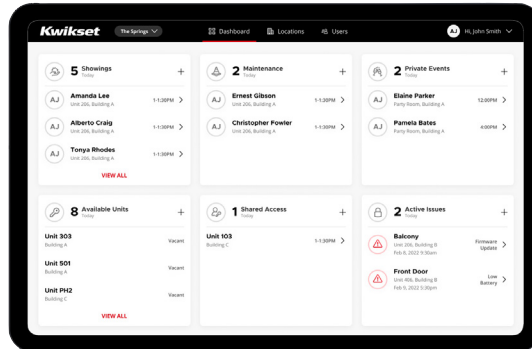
Kwikset The Springs Dashboard Locations Users AJ Hi, John Smith

5 Showings
Today
+
AJ Amanda Lee
Unit 206, Building A
1-1:30PM >
AJ Alberto Craig
Unit 206, Building A
1-1:30PM >
AJ Tonya Rhodes
Unit 206, Building A
1-1:30PM >
VIEW ALL

2 Maintenance
Today
+
AJ Ernest Gibson
Unit 206, Building A
1-1:30PM >
AJ Christopher Fowler
Unit 206, Building A
1-1:30PM >

2 Private Events
Today
+
AJ Elaine Parker
Party Room, Building A
12:00PM >
AJ Pamela Bates
Party Room, Building A
4:00PM >

8 Available Units
Today
+
Unit 303
Building A
Vacant
Unit 501
Building A
Vacant
Unit PH2
Building C
Vacant
VIEW ALL

1 Shared Access
Today
+
Unit 103
Building C
1-1:30PM >

2 Active Issues
Today
+
Balcony
Unit 206, Building B
Feb 8, 2022 9:30am
Firmware Update >
Front Door
Unit 408, Building B
Feb 9, 2022 5:30pm
Low Battery >